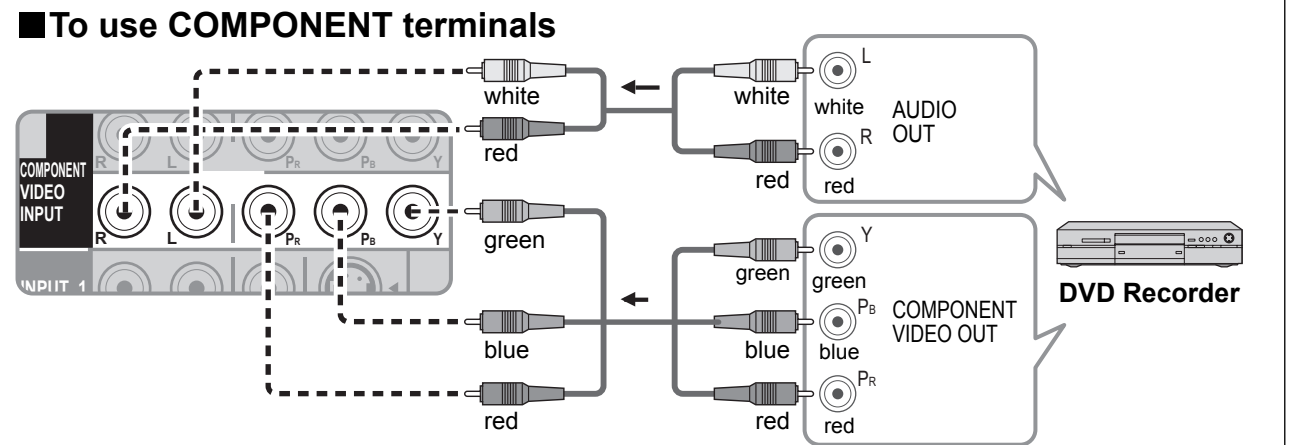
■To use COMPONENT terminals

R L $P_R$ $P_B$ Y

COMPONENT VIDEO INPUT

R L $P_R$ $P_B$ Y

INPUT 1

white

red

green

blue

red

white

red

L

white

R

red

AUDIO OUT

green

Y

green

blue

$P_B$

blue

red

$P_R$

red

COMPONENT VIDEO OUT

DVD Recorder